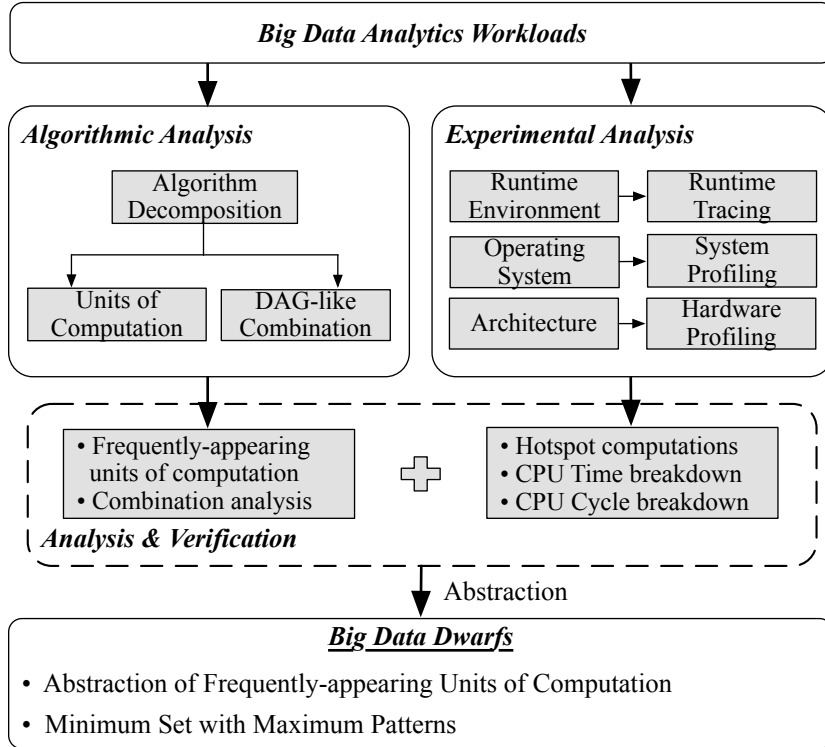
*Big Data Analytics Workloads*

*Algorithmic Analysis*

Algorithm Decomposition

Units of Computation

DAG-like Combination

*Experimental Analysis*

Runtime Environment

Runtime Tracing

Operating System

System Profiling

Architecture

Hardware Profiling

• Frequently-appearing units of computation
• Combination analysis

• Hotspot computations
• CPU Time breakdown
• CPU Cycle breakdown

*Analysis & Verification*

Abstraction

***Big Data Dwarfs***

• Abstraction of Frequently-appearing Units of Computation
• Minimum Set with Maximum Patterns